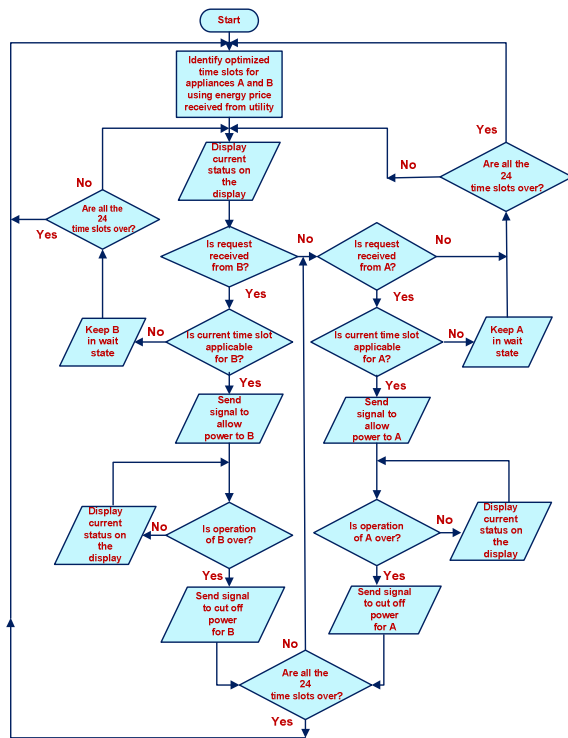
Start

Identify optimized time slots for appliances A and B using energy price received from utility

Display current status on the display

Yes

Are all the 24 time slots over?

No

No

Are all the 24 time slots over?

Yes

Is request received from B?

No

Is request received from A?

No

Yes

Yes

Is current time slot applicable for B?

No

Keep B in wait state

Is current time slot applicable for A?

No

Keep A in wait state

Yes

Yes

Send signal to allow power to B

Send signal to allow power to A

Display current status on the display

No

Is operation of B over?

Is operation of A over?

No

Display current status on the display

Yes

Yes

Send signal to cut off power for B

Send signal to cut off power for A

No

Are all the 24 time slots over?

Yes